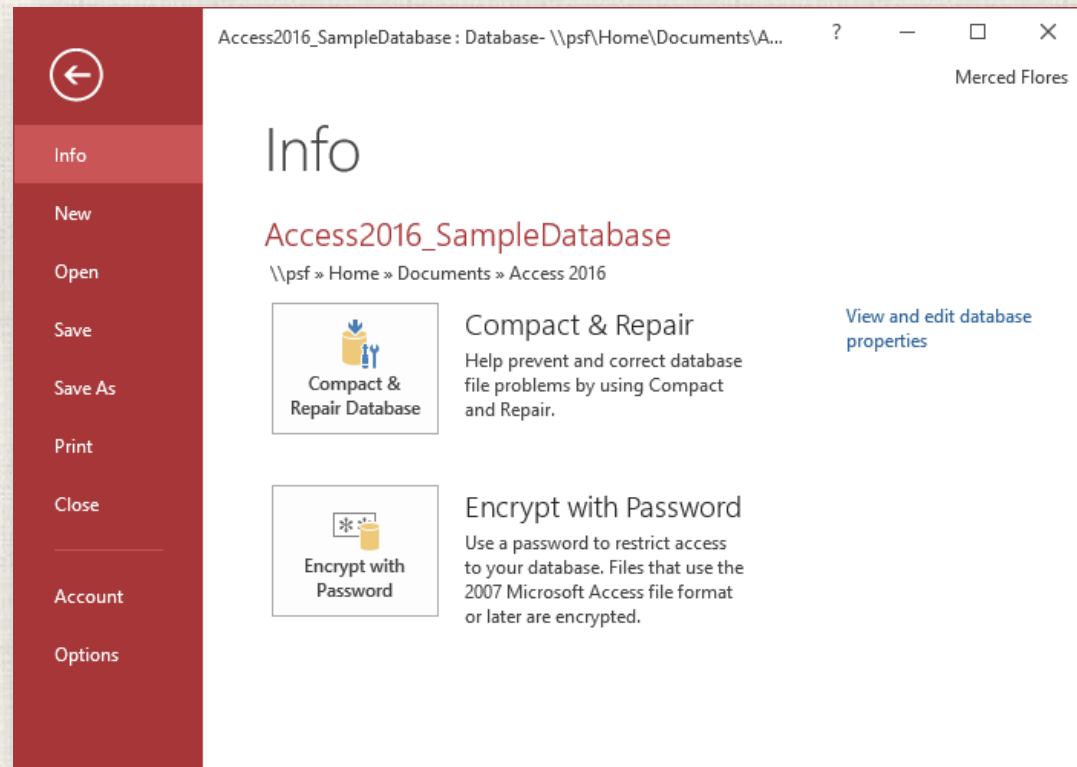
Info
New
Open
Save
Save As
Print
Close
Account
Options

Access2016_SampleDatabase : Database- \\psf\Home\Documents\A...

?

Merced Flores

Info

Access2016_SampleDatabase

\\psf » Home » Documents » Access 2016

Compact & Repair Database

Compact & Repair

Help prevent and correct database file problems by using Compact and Repair.

View and edit database properties

Encrypt with Password

Encrypt with Password

Use a password to restrict access to your database. Files that use the 2007 Microsoft Access file format or later are encrypted.